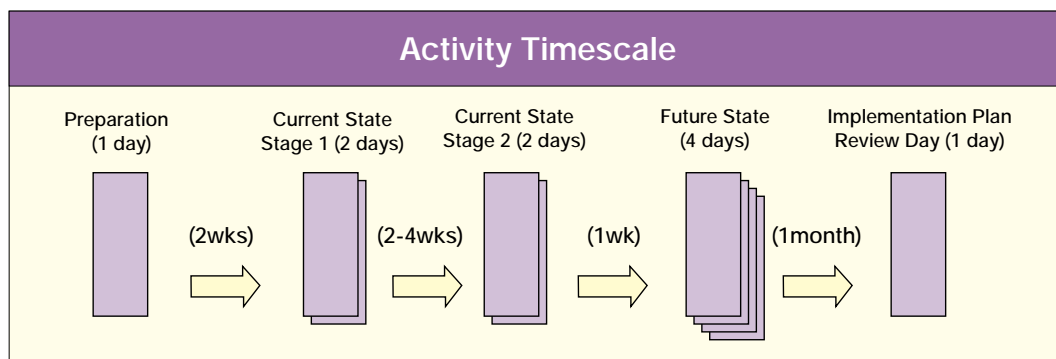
Activity Timescale

Preparation (1 day)

(2wks)

Current State Stage 1 (2 days)

(2-4wks)

Current State Stage 2 (2 days)

(1wk)

Future State (4 days)

(1month)

Implementation Plan Review Day (1 day)